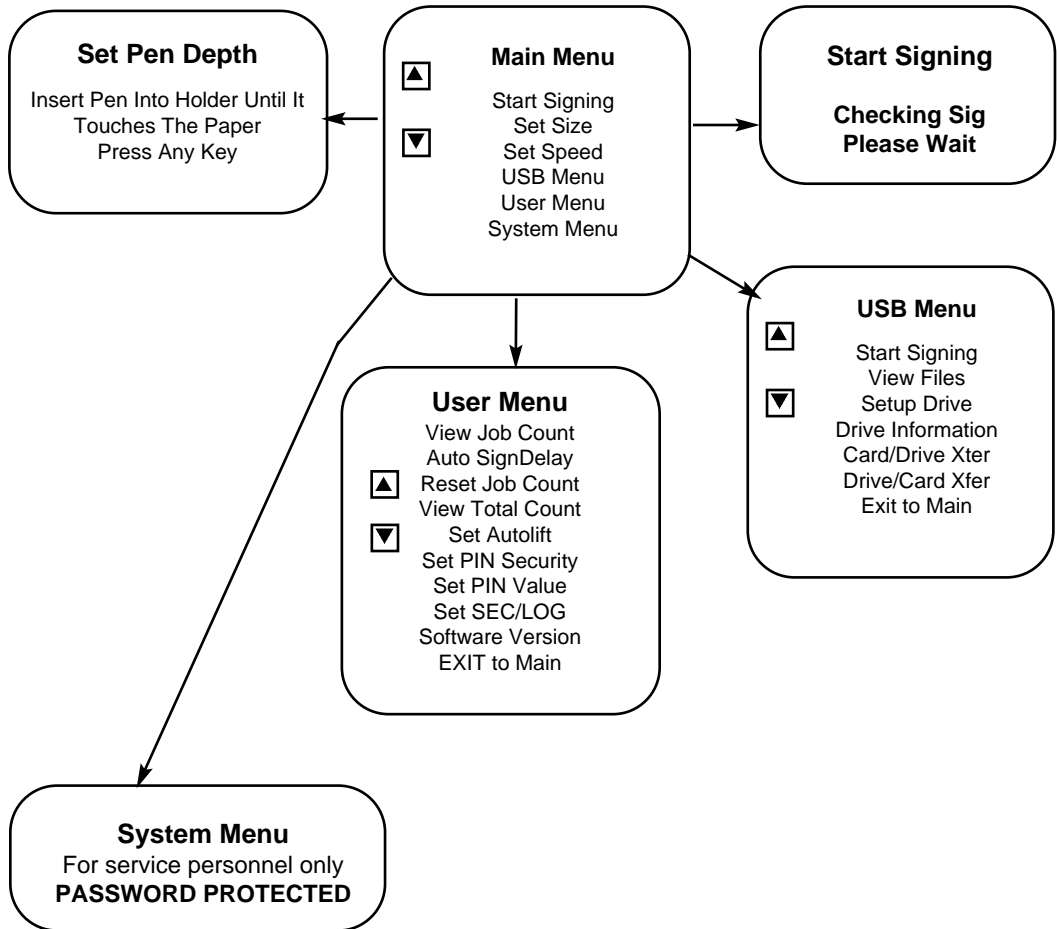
Set Pen Depth

Insert Pen Into Holder Until It Touches The Paper
Press Any Key

Main Menu

▲

Start Signing
Set Size
Set Speed
USB Menu
User Menu
System Menu

▼

Start Signing

Checking Sig
Please Wait

USB Menu

▲

Start Signing
View Files
Setup Drive
Drive Information
Card/Drive Xter
Drive/Card Xfer
Exit to Main

▼

User Menu

View Job Count
Auto SignDelay
Reset Job Count
View Total Count
Set Autolift
Set PIN Security
Set PIN Value
Set SEC/LOG
Software Version
EXIT to Main

▲

▼

System Menu
For service personnel only
PASSWORD PROTECTED